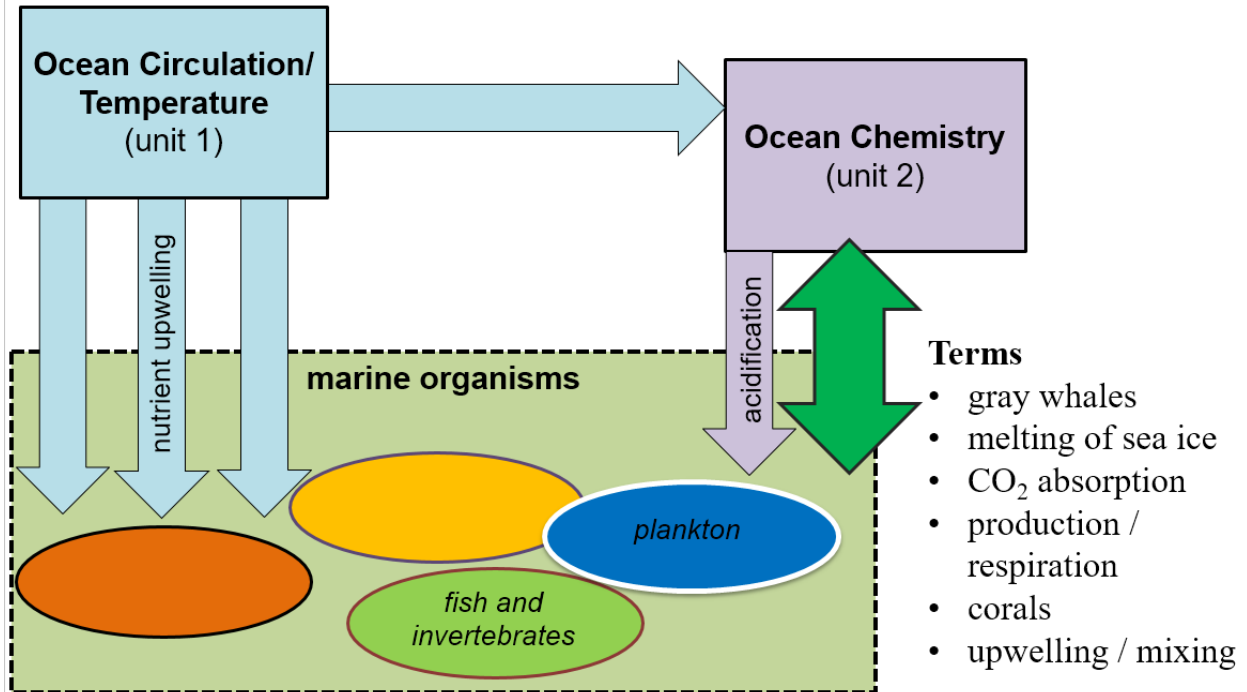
Ocean Circulation/ Temperature
(unit 1)

Ocean Chemistry
(unit 2)

nutrient upwelling

acidification

marine organisms

plankton

fish and invertebrates

Terms
• gray whales
• melting of sea ice
• $CO_2$ absorption
• production / respiration
• corals
• upwelling / mixing